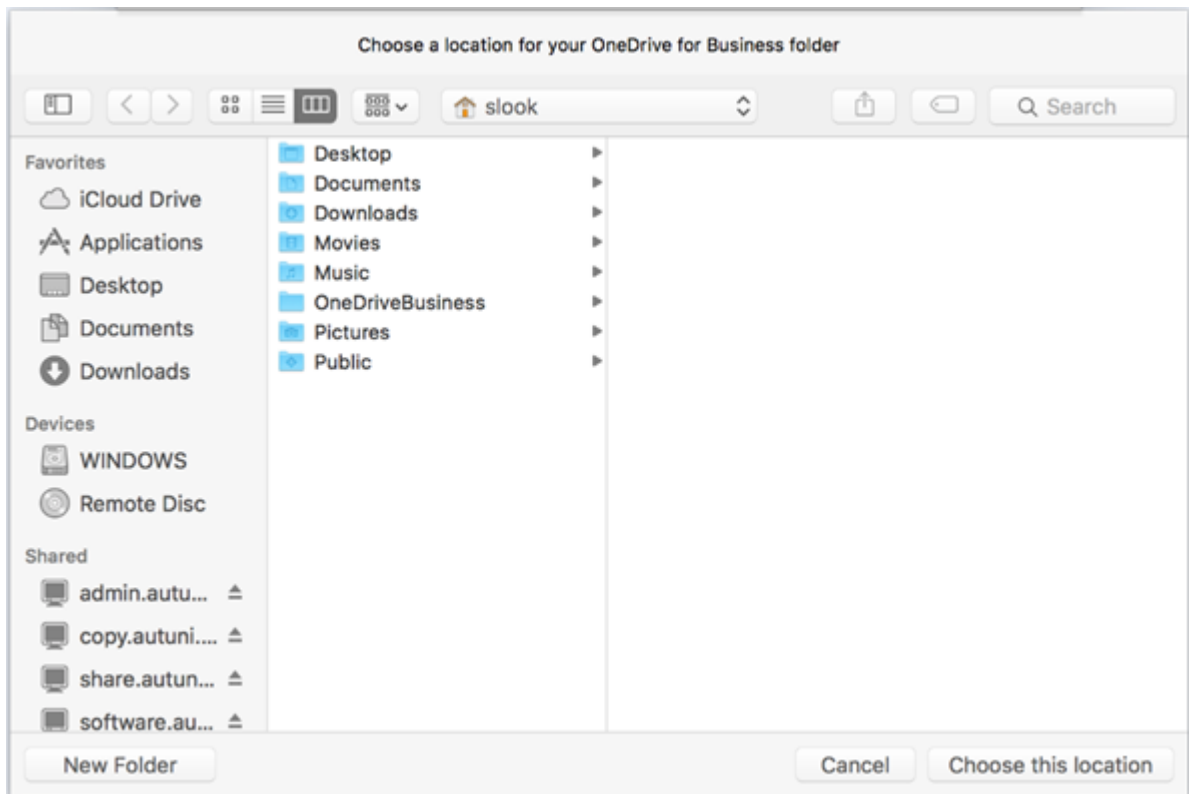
Choose a location for your OneDrive for Business folder

slook

Search

Favorites
iCloud Drive
Applications
Desktop
Documents
Downloads

Devices
WINDOWS
Remote Disc

Shared
admin.autu...
copy.autuni....
share.autun...
software.au...

Desktop
Documents
Downloads
Movies
Music
OneDriveBusiness
Pictures
Public

New Folder

Cancel

Choose this location